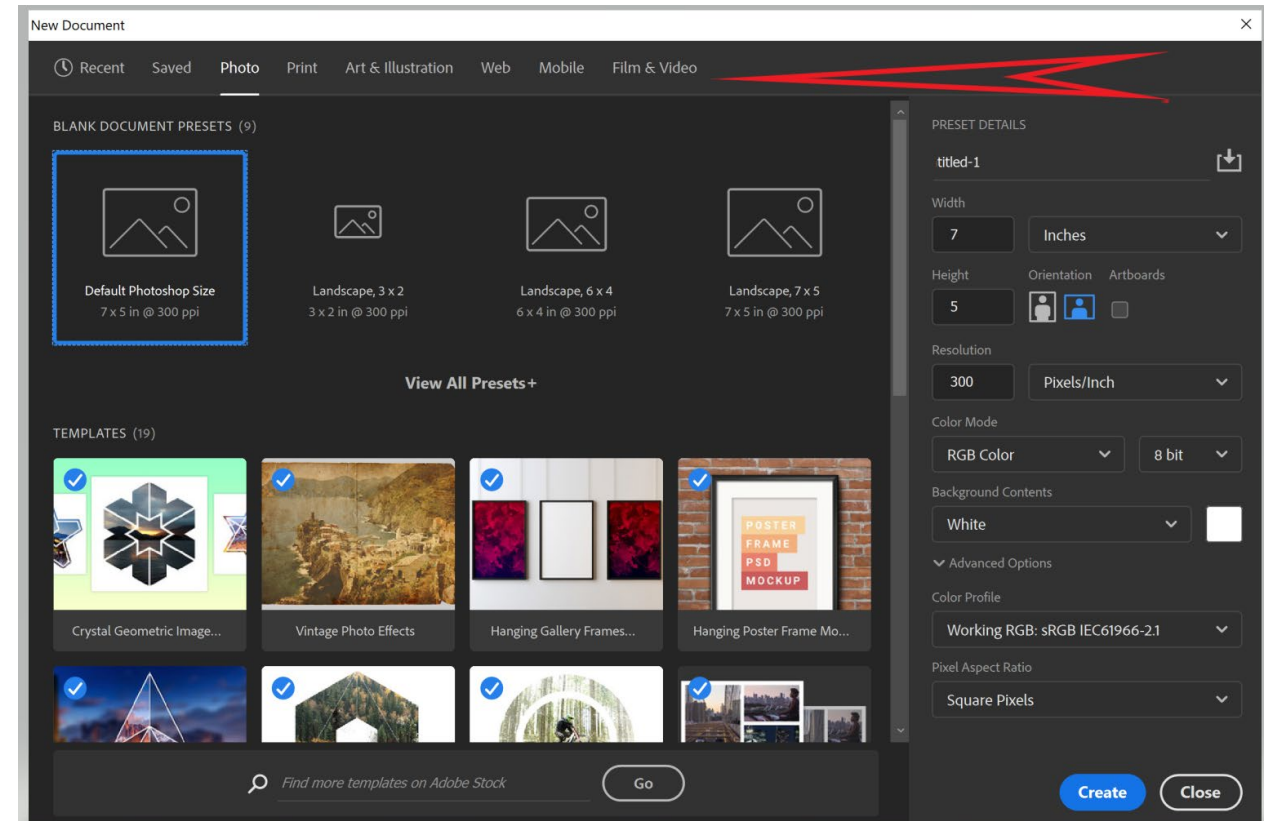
New Document

Recent Saved Photo Print Art & Illustration Web Mobile Film & Video

BLANK DOCUMENT PRESETS (9)

Default Photoshop Size
7 x 5 in @ 300 ppi

Landscape, 3 x 2
3 x 2 in @ 300 ppi

Landscape, 6 x 4
6 x 4 in @ 300 ppi

Landscape, 7 x 5
7 x 5 in @ 300 ppi

View All Presets+

TEMPLATES (19)

POSTER FRAME PSD MOCKUP

Crystal Geometric Image...

Vintage Photo Effects

Hanging Gallery Frames...

Hanging Poster Frame Mo...

Find more templates on Adobe Stock

Go

PRESET DETAILS

titled-1

Width

7

Inches

Height

5

Orientation

Artboards

Resolution

300

Pixels/Inch

Color Mode

RGB Color

8 bit

Background Contents

White

Advanced Options

Color Profile

Working RGB: sRGB IEC61966-2.1

Pixel Aspect Ratio

Square Pixels

Create

Close